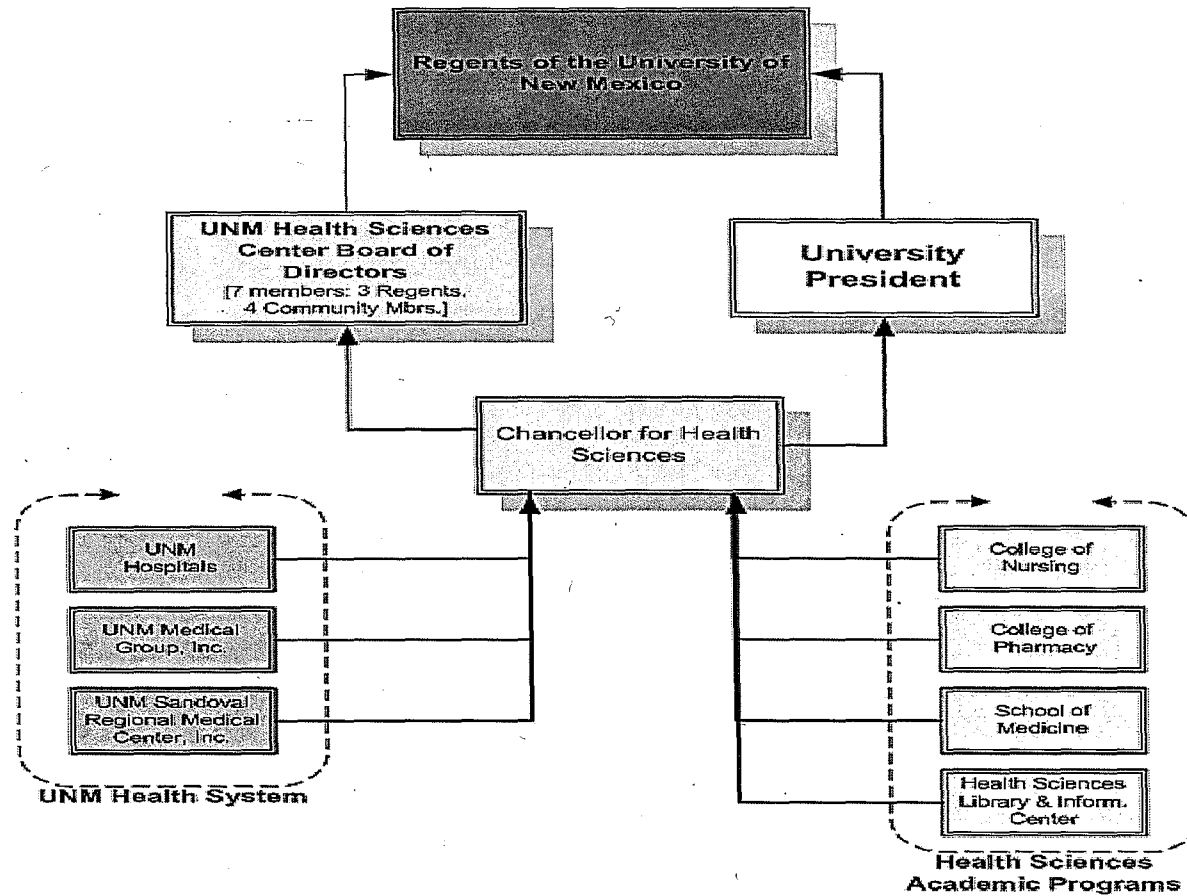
Regents of the University of New Mexico

UNM Health Sciences Center Board of Directors
[7 members: 3 Regents, 4 Community Mbrs.]

University President

Chancellor for Health Sciences

UNM Hospitals

UNM Medical Group, Inc.

UNM Sandoval Regional Medical Center, Inc.

UNM Health System

College of Nursing

College of Pharmacy

School of Medicine

Health Sciences Library & Inform. Center

Health Sciences Academic Programs